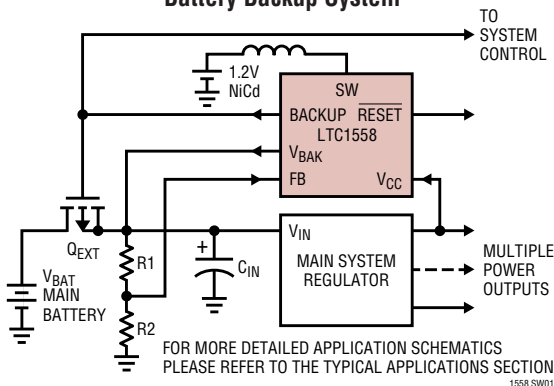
Battery Backup System

TO SYSTEM CONTROL

1.2V NiCd

SW

BACKUP $\overline{\text{RESET}}$

LTC1558

$V_{BAK}$

FB

$V_{CC}$

$Q_{EXT}$

$V_{IN}$

MAIN SYSTEM REGULATOR

MULTIPLE POWER OUTPUTS

$V_{BAT}$ MAIN BATTERY

R1

$C_{IN}$

+

R2

FOR MORE DETAILED APPLICATION SCHEMATICS PLEASE REFER TO THE TYPICAL APPLICATIONS SECTION

1558 SW01